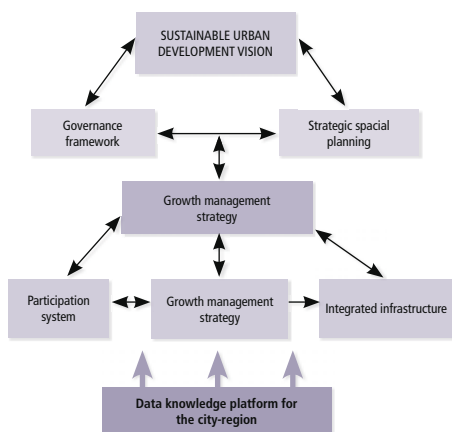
SUSTAINABLE URBAN DEVELOPMENT VISION

Governance framework

Strategic spacial planning

Growth management strategy

Participation system

Growth management strategy

Integrated infrastructure

Data knowledge platform for the city-region